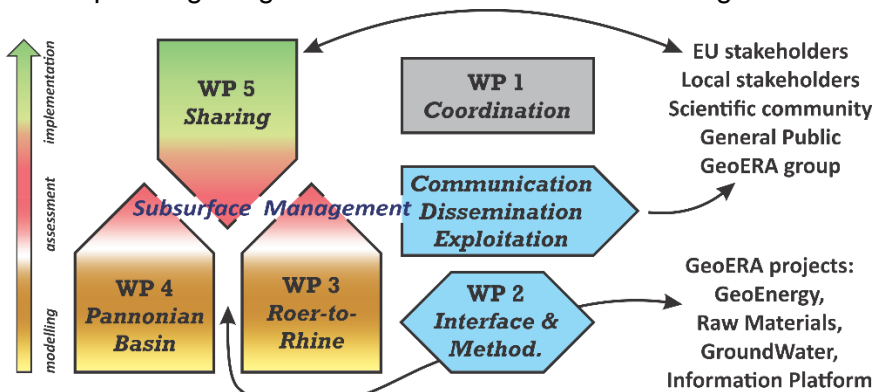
implementation
assessment
modelling

WP 5
Sharing

WP 1
Coordination

EU stakeholders
Local stakeholders
Scientific community
General Public
GeoERA group

Subsurface Management

Communication
Dissemination
Exploitation

WP 4
Pannonian
Basin

WP 3
Roer-to-Rhine

WP 2
Interface &
Method.

GeoERA projects:
GeoEnergy,
Raw Materials,
GroundWater,
Information Platform